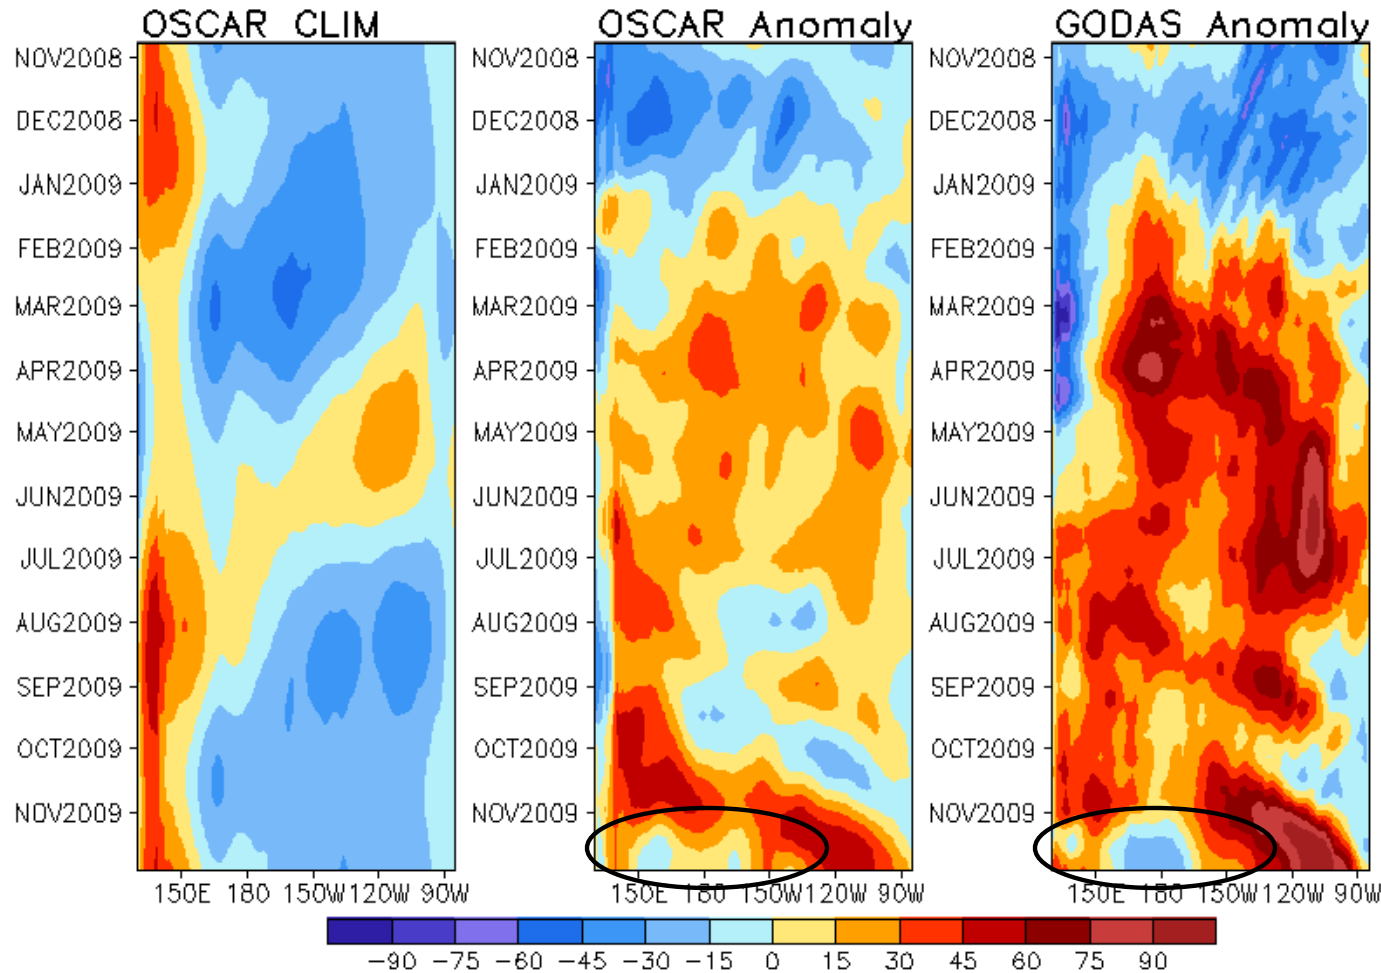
OSCAR CLIM

NOV2008
DEC2008
JAN2009
FEB2009
MAR2009
APR2009
MAY2009
JUN2009
JUL2009
AUG2009
SEP2009
OCT2009
NOV2009

150E 180 150W 120W 90W

OSCAR Anomaly

NOV2008
DEC2008
JAN2009
FEB2009
MAR2009
APR2009
MAY2009
JUN2009
JUL2009
AUG2009
SEP2009
OCT2009
NOV2009

150E 180 150W 120W 90W

GODAS Anomaly

NOV2008
DEC2008
JAN2009
FEB2009
MAR2009
APR2009
MAY2009
JUN2009
JUL2009
AUG2009
SEP2009
OCT2009
NOV2009

150E 180 150W 120W 90W

−90 −75 −60 −45 −30 −15 0 15 30 45 60 75 90